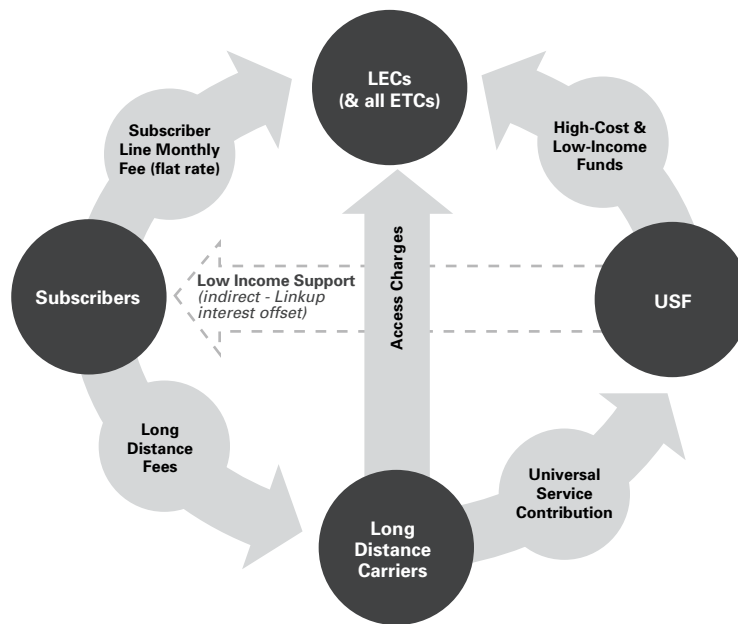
LECs
(& all ETCs)

Subscriber Line Monthly Fee (flat rate)

High-Cost & Low-Income Funds

Subscribers

Low Income Support
(indirect - Linkup interest offset)

Access Charges

USF

Long Distance Fees

Universal Service Contribution

Long Distance Carriers